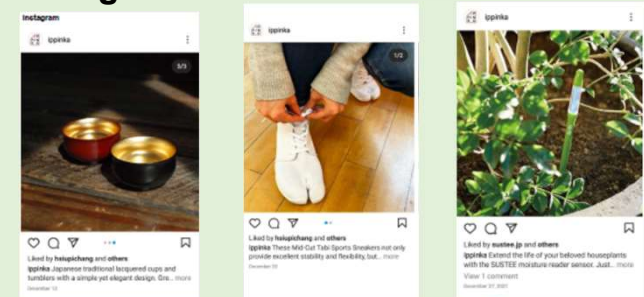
Instagram

ippinka

3/3

Liked by heiupichang and others

ippinka Japanese traditional lacquered cups and tumblers with a simple yet elegant design. Gro... more

December 12

ippinka

1/2

Liked by heiupichang and others

ippinka These Mid-Cut Tabi Sports Sneakers not only provide excellent stability and flexibility, but... more

December 22

ippinka

Liked by sustee.jp and others

ippinka Extend the life of your beloved houseplants with the SUSTEE moisture reader sensor. Just... more

View 1 comment

December 27, 2021